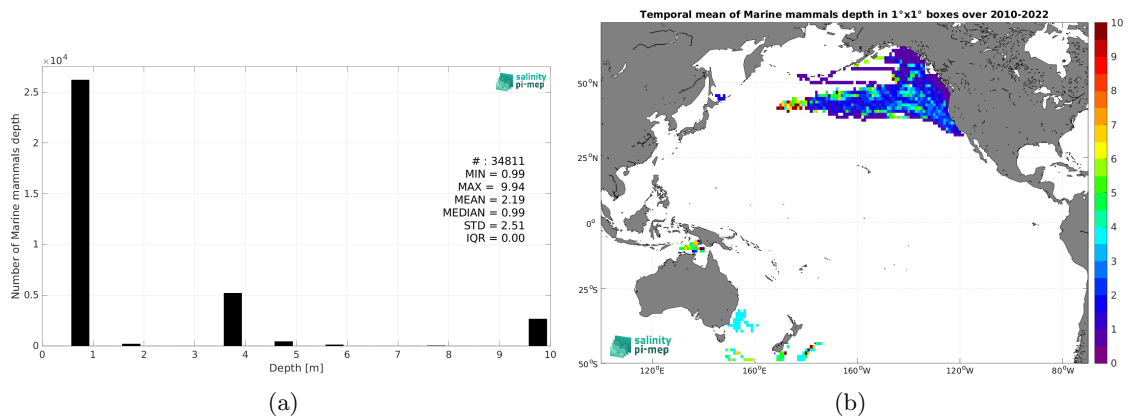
$\times 10^4$

2.5

2

1.5

1

0.5

0

Number of Marine mammals depth

salinity pi-mep

# : 34811
MIN = 0.99
MAX = 9.94
MEAN = 2.19
MEDIAN = 0.99
STD = 2.51
IQR = 0.00

0 1 2 3 4 5 6 7 8 9 10

Depth [m]

(a)

Temporal mean of Marine mammals depth in 1°x1° boxes over 2010-2022

50°N

25°N

0°

25°S

50°S

120°E 160°E 160°W 120°W 80°W

salinity pi-mep

10
9
8
7
6
5
4
3
2
1
0

(b)